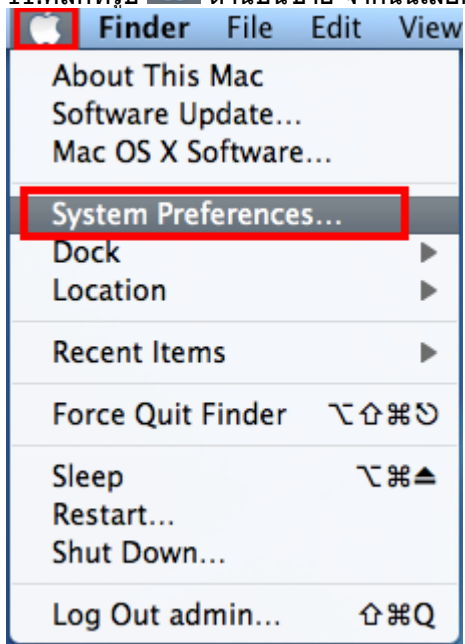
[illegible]

Finder File Edit View

About This Mac
Software Update...
Mac OS X Software...

System Preferences...
Dock
Location

Recent Items

Force Quit Finder ⌥⇧⌘⎋

Sleep ⌥⌘⏏
Restart...
Shut Down...

Log Out admin... ⇧⌘Q